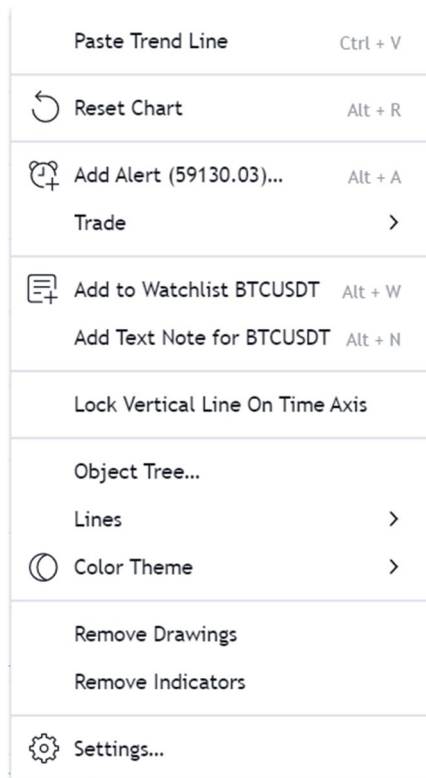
Paste Trend Line Ctrl + V

Reset Chart Alt + R

Add Alert (59130.03)... Alt + A
Trade >

Add to Watchlist BTCUSDT Alt + W
Add Text Note for BTCUSDT Alt + N

Lock Vertical Line On Time Axis

Object Tree...
Lines >
Color Theme >

Remove Drawings
Remove Indicators

Settings...